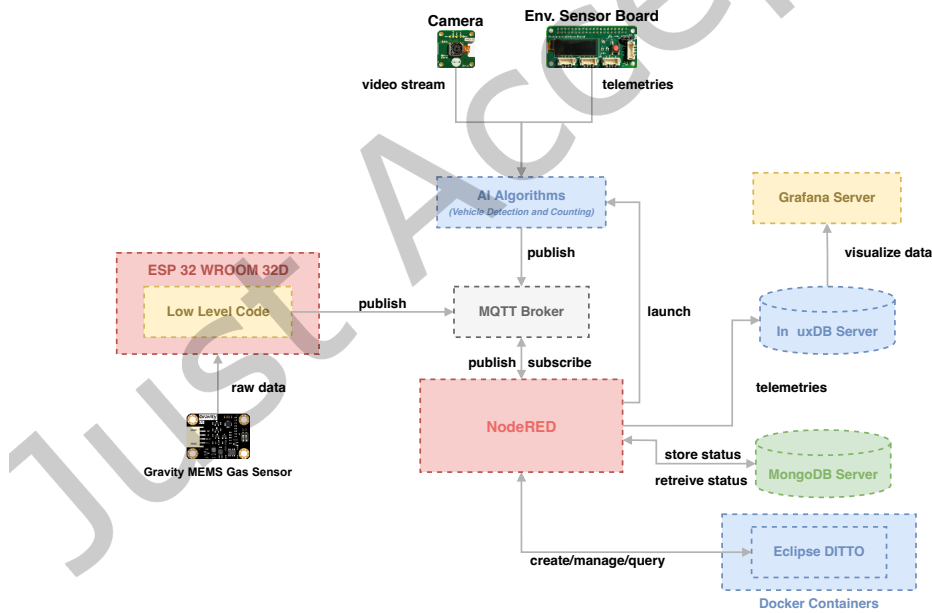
Camera

Env. Sensor Board

video stream

telemetries

AI Algorithms
(Vehicle Detection and Counting)

Grafana Server

publish

visualize data

ESP 32 WROOM 32D

Low Level Code

publish

MQTT Broker

launch

In uxDB Server

publish

subscribe

raw data

telemetries

NodeRED

Gravity MEMS Gas Sensor

store status

MongoDB Server

retreive status

Eclipse DITTO

create/manage/query

Docker Containers

Just Acce